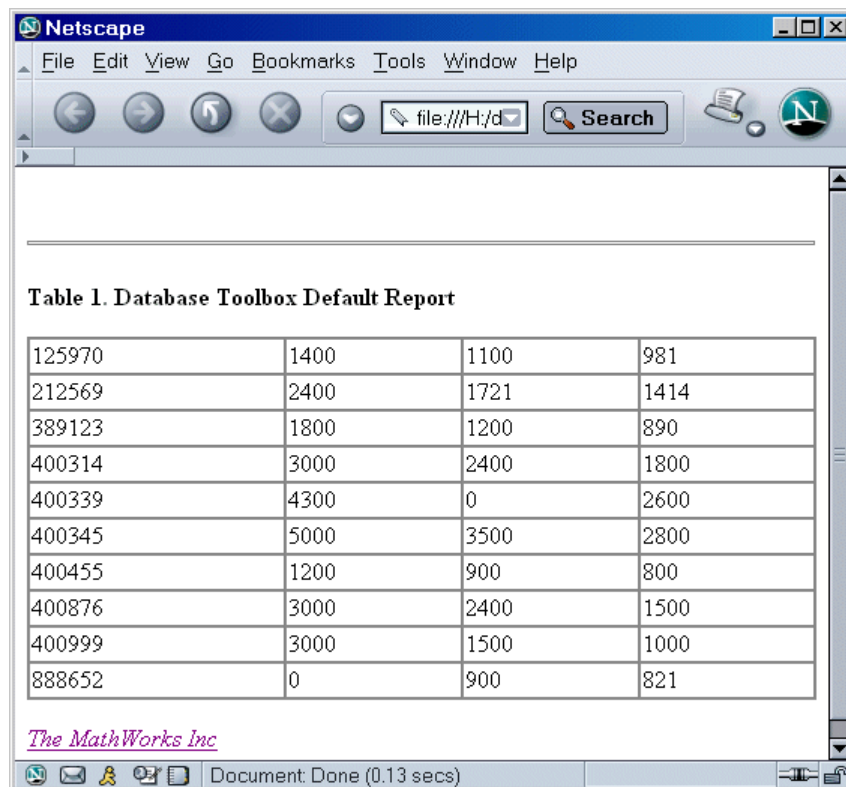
Netscape

File Edit View Go Bookmarks Tools Window Help

file:///H:/d

Search

Table 1. Database Toolbox Default Report

| 125970 | 1400 | 1100 | 981 |
|---|---|---|---|
| 212569 | 2400 | 1721 | 1414 |
| 389123 | 1800 | 1200 | 890 |
| 400314 | 3000 | 2400 | 1800 |
| 400339 | 4300 | 0 | 2600 |
| 400345 | 5000 | 3500 | 2800 |
| 400455 | 1200 | 900 | 800 |
| 400876 | 3000 | 2400 | 1500 |
| 400999 | 3000 | 1500 | 1000 |
| 888652 | 0 | 900 | 821 |

The MathWorks Inc

Document: Done (0.13 secs)